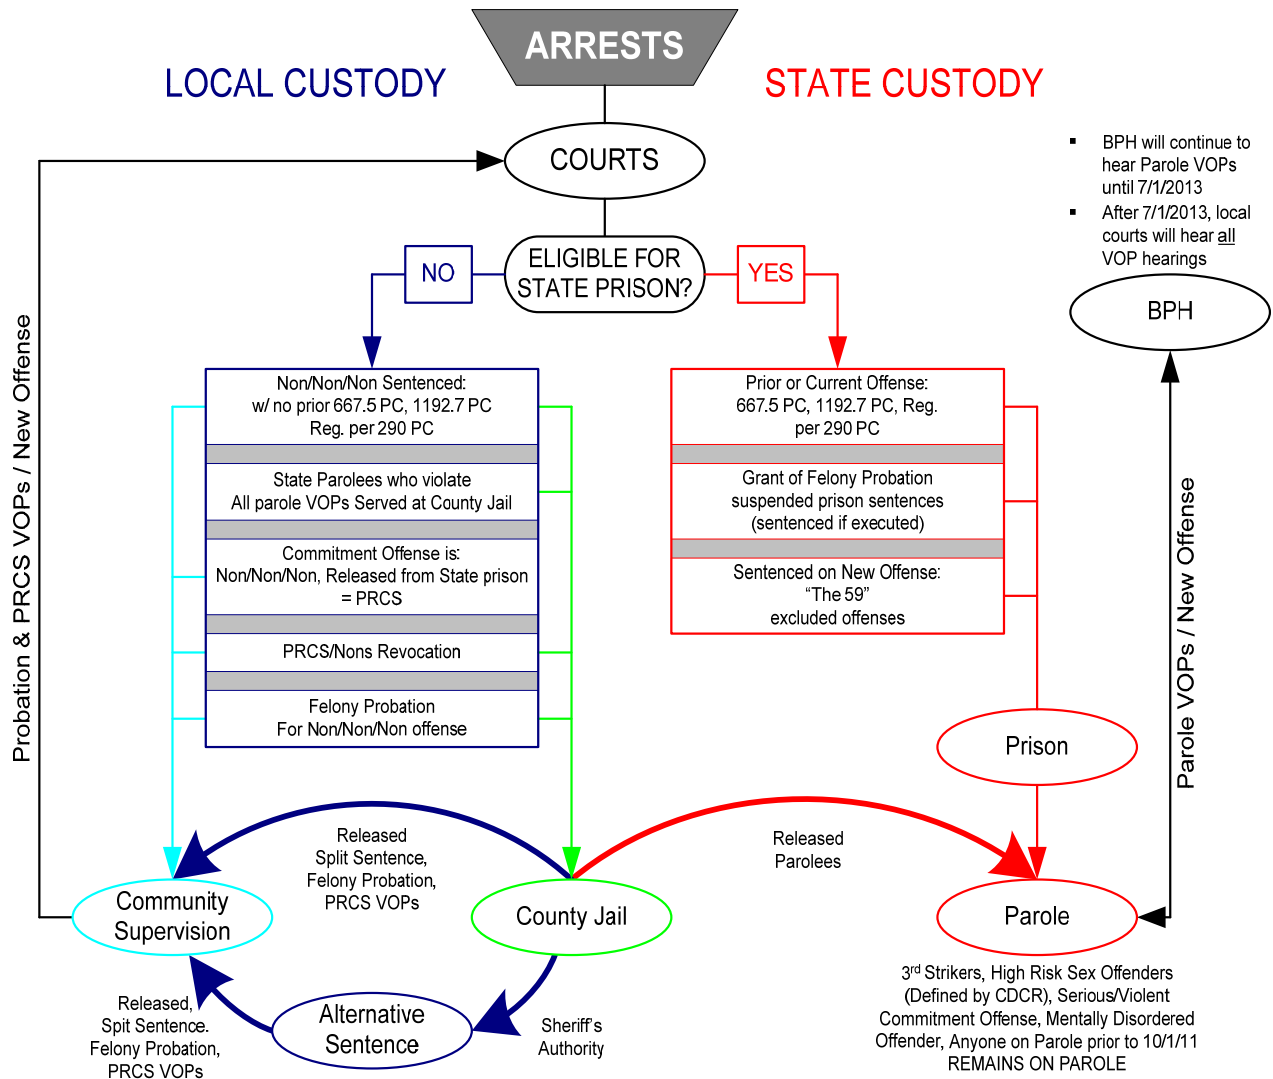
ARRESTS

LOCAL CUSTODY

STATE CUSTODY

COURTS

▪ BPH will continue to hear Parole VOPs until 7/1/2013
▪ After 7/1/2013, local courts will hear all VOP hearings

BPH

NO

ELIGIBLE FOR STATE PRISON?

YES

Non/Non/Non Sentenced: w/ no prior 667.5 PC, 1192.7 PC Reg. per 290 PC

State Parolees who violate All parole VOPs Served at County Jail

Commitment Offense is: Non/Non/Non, Released from State prison = PRCS

PRCS/Nons Revocation

Felony Probation For Non/Non/Non offense

Prior or Current Offense: 667.5 PC, 1192.7 PC, Reg. per 290 PC

Grant of Felony Probation suspended prison sentences (sentenced if executed)

Sentenced on New Offense: “The 59” excluded offenses

Probation & PRCS VOPs / New Offense

Parole VOPs / New Offense

Prison

Released Split Sentence, Felony Probation, PRCS VOPs

Released Parolees

Community Supervision

County Jail

Parole

Released, Spit Sentence. Felony Probation, PRCS VOPs

Alternative Sentence

Sheriff’s Authority

3$^{rd}$ Strikers, High Risk Sex Offenders (Defined by CDCR), Serious/Violent Commitment Offense, Mentally Disordered Offender, Anyone on Parole prior to 10/1/11 REMAINS ON PAROLE